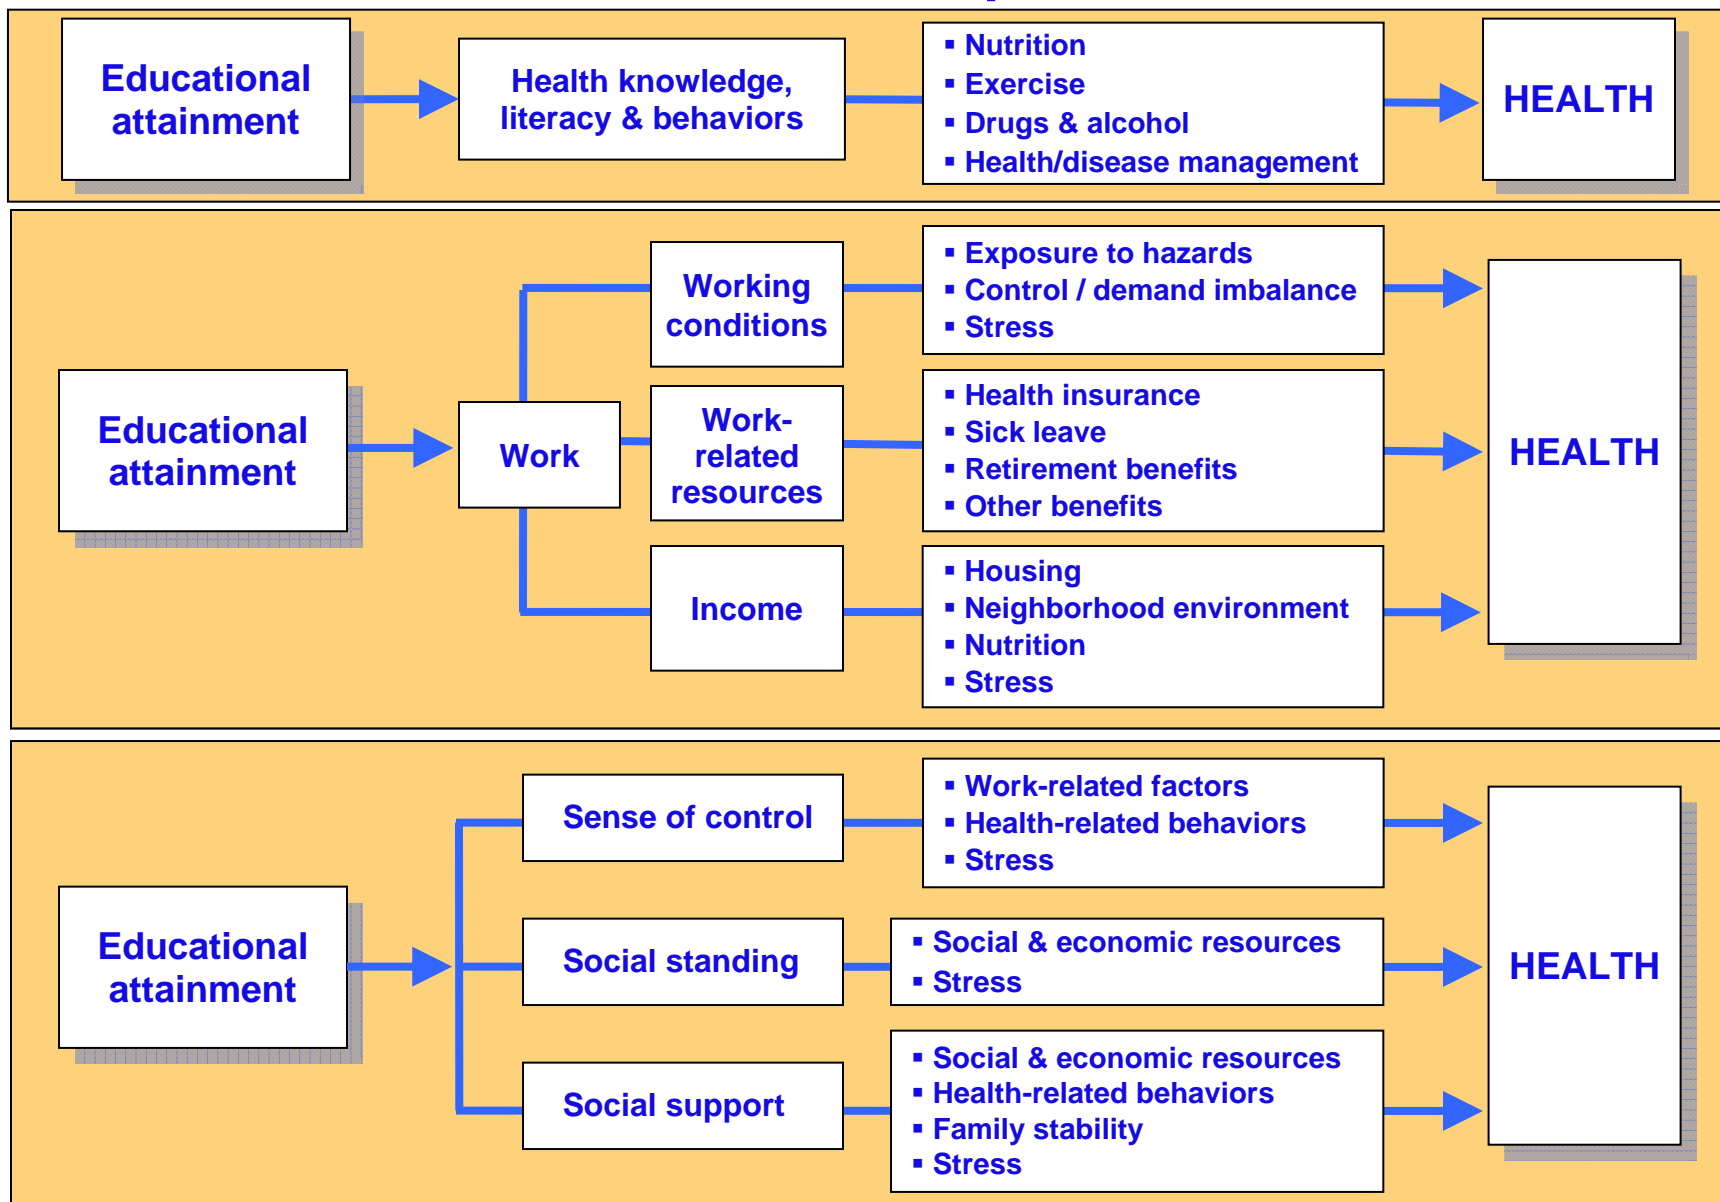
Educational attainment

Health knowledge, literacy & behaviors

▪ Nutrition
▪ Exercise
▪ Drugs & alcohol
▪ Health/disease management

HEALTH

Educational attainment

Work

Working conditions

▪ Exposure to hazards
▪ Control / demand imbalance
▪ Stress

Work-related resources

▪ Health insurance
▪ Sick leave
▪ Retirement benefits
▪ Other benefits

Income

▪ Housing
▪ Neighborhood environment
▪ Nutrition
▪ Stress

HEALTH

Educational attainment

Sense of control

▪ Work-related factors
▪ Health-related behaviors
▪ Stress

Social standing

▪ Social & economic resources
▪ Stress

Social support

▪ Social & economic resources
▪ Health-related behaviors
▪ Family stability
▪ Stress

HEALTH